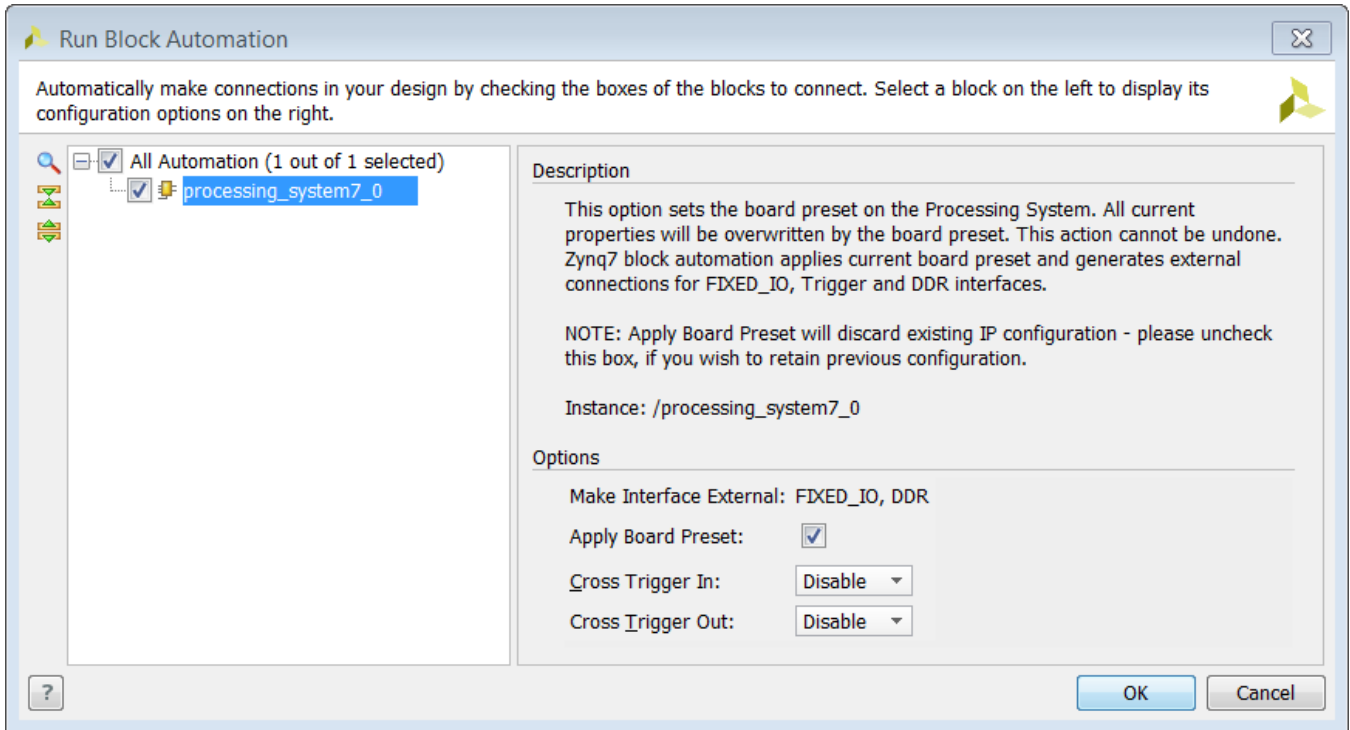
Run Block Automation

Automatically make connections in your design by checking the boxes of the blocks to connect. Select a block on the left to display its configuration options on the right.

All Automation (1 out of 1 selected)
processing_system7_0

Description

This option sets the board preset on the Processing System. All current properties will be overwritten by the board preset. This action cannot be undone. Zynq7 block automation applies current board preset and generates external connections for FIXED_IO, Trigger and DDR interfaces.

NOTE: Apply Board Preset will discard existing IP configuration - please uncheck this box, if you wish to retain previous configuration.

Instance: /processing_system7_0

Options

Make Interface External: FIXED_IO, DDR

Apply Board Preset:

Cross Trigger In: Disable

Cross Trigger Out: Disable

?

OK

Cancel